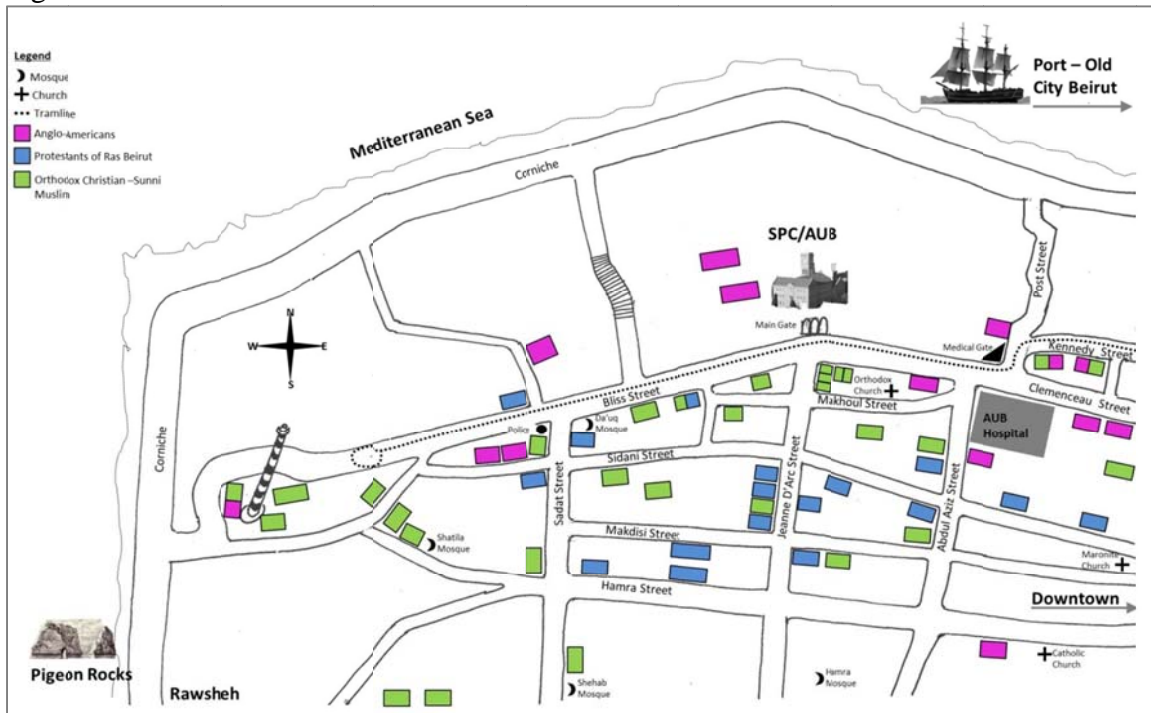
Legend
Mosque
Church
Tramline
Anglo-Americans
Protestants of Ras Beirut
Orthodox Christian –Sunni Muslim

Port – Old City Beirut

Mediterranean Sea

Corniche

SPC/AUB

Post Street

Main Gate

Medical Gate

Kennedy Street

N
W
E
S

Bliss Street

Orthodox Church

Makhoul Street

Clemenceau Street

Police

Da'uq Mosque

AUB Hospital

Sidani Street

Corniche

Sadat Street

Jeanne D'Arc Street

Abdul Aziz Street

Shatila Mosque

Makdisi Street

Maronite Church

Hamra Street

Downtown

Pigeon Rocks

Rawsheh

Shehab Mosque

Hamra Mosque

Catholic Church